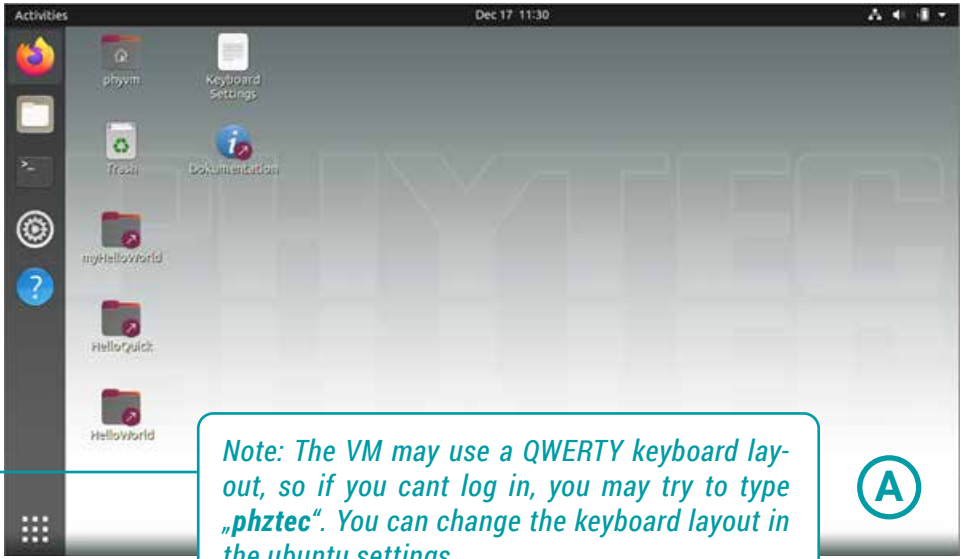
Activities

Dec 17 11:30

phyvm

Keyboard Settings

Trash

Dokumentation

myHelloWorld

HelloQuick

HelloWorld

PHYTEC

Note: The VM may use a QWERTY keyboard layout, so if you cant log in, you may try to type „**phztec**“. You can change the keyboard layout in the ubuntu settings.

A